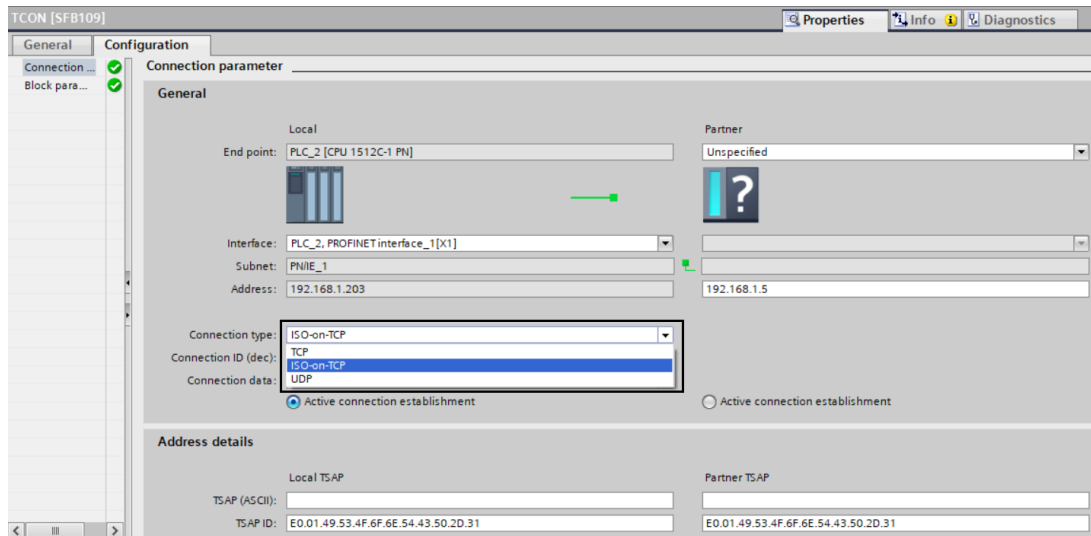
TCON [SFB109]

Properties Info Diagnostics

General Configuration

Connection ...
Block para...

Connection parameter

General

Local

Partner

End point: PLC_2 [CPU 1512C-1 PN]

Unspecified

Interface: PLC_2, PROFINET interface_1[X1]

Subnet: PN/IE_1

Address: 192.168.1.203

192.168.1.5

Connection type: ISO-on-TCP

Connection ID (dec):

Connection data:

TCP
ISO-on-TCP
UDP

Active connection establishment

Active connection establishment

Address details

Local TSAP

Partner TSAP

TSAP (ASCII):

TSAP ID: E0.01.49.53.4F.6F.6E.54.43.50.2D.31

E0.01.49.53.4F.6F.6E.54.43.50.2D.31